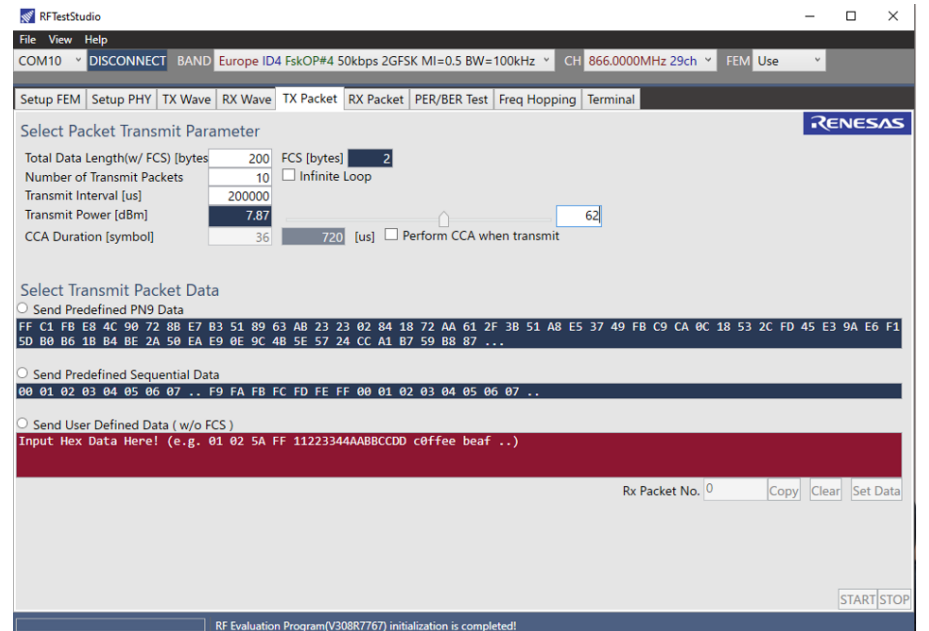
RFTestStudio

File View Help

COM10 DISCONNECT BAND Europe ID4 FskOP#4 50kbps 2GFSK MI=0.5 BW=100kHz CH 866.0000MHz 29ch FEM Use

Setup FEM | Setup PHY | TX Wave | RX Wave | TX Packet | RX Packet | PER/BER Test | Freq Hopping | Terminal

Select Packet Transmit Parameter

RENESAS

Total Data Length(w/ FCS) [bytes 200 FCS [bytes] 2
Number of Transmit Packets 10 Infinite Loop
Transmit Interval [us] 200000
Transmit Power [dBm] 7.87 62
CCA Duration [symbol] 36 720 [us] Perform CCA when transmit

Select Transmit Packet Data

Send Predefined PN9 Data
FF C1 FB E8 4C 90 72 8B E7 B3 51 89 63 AB 23 23 02 84 18 72 AA 61 2F 3B 51 A8 E5 37 49 FB C9 CA 0C 18 53 2C FD 45 E3 9A E6 F1 5D B0 B6 1B B4 BE 2A 50 EA E9 0E 9C 4B 5E 57 24 CC A1 B7 59 B8 87 ...

Send Predefined Sequential Data
00 01 02 03 04 05 06 07 .. F9 FA FB FC FD FE FF 00 01 02 03 04 05 06 07 ..

Send User Defined Data ( w/o FCS )
Input Hex Data Here! (e.g. 01 02 5A FF 11223344AABBCCDD c0ffee beaf ..)

Rx Packet No. 0 Copy Clear Set Data

START STOP

RF Evaluation Program(V308R7767) initialization is completed!